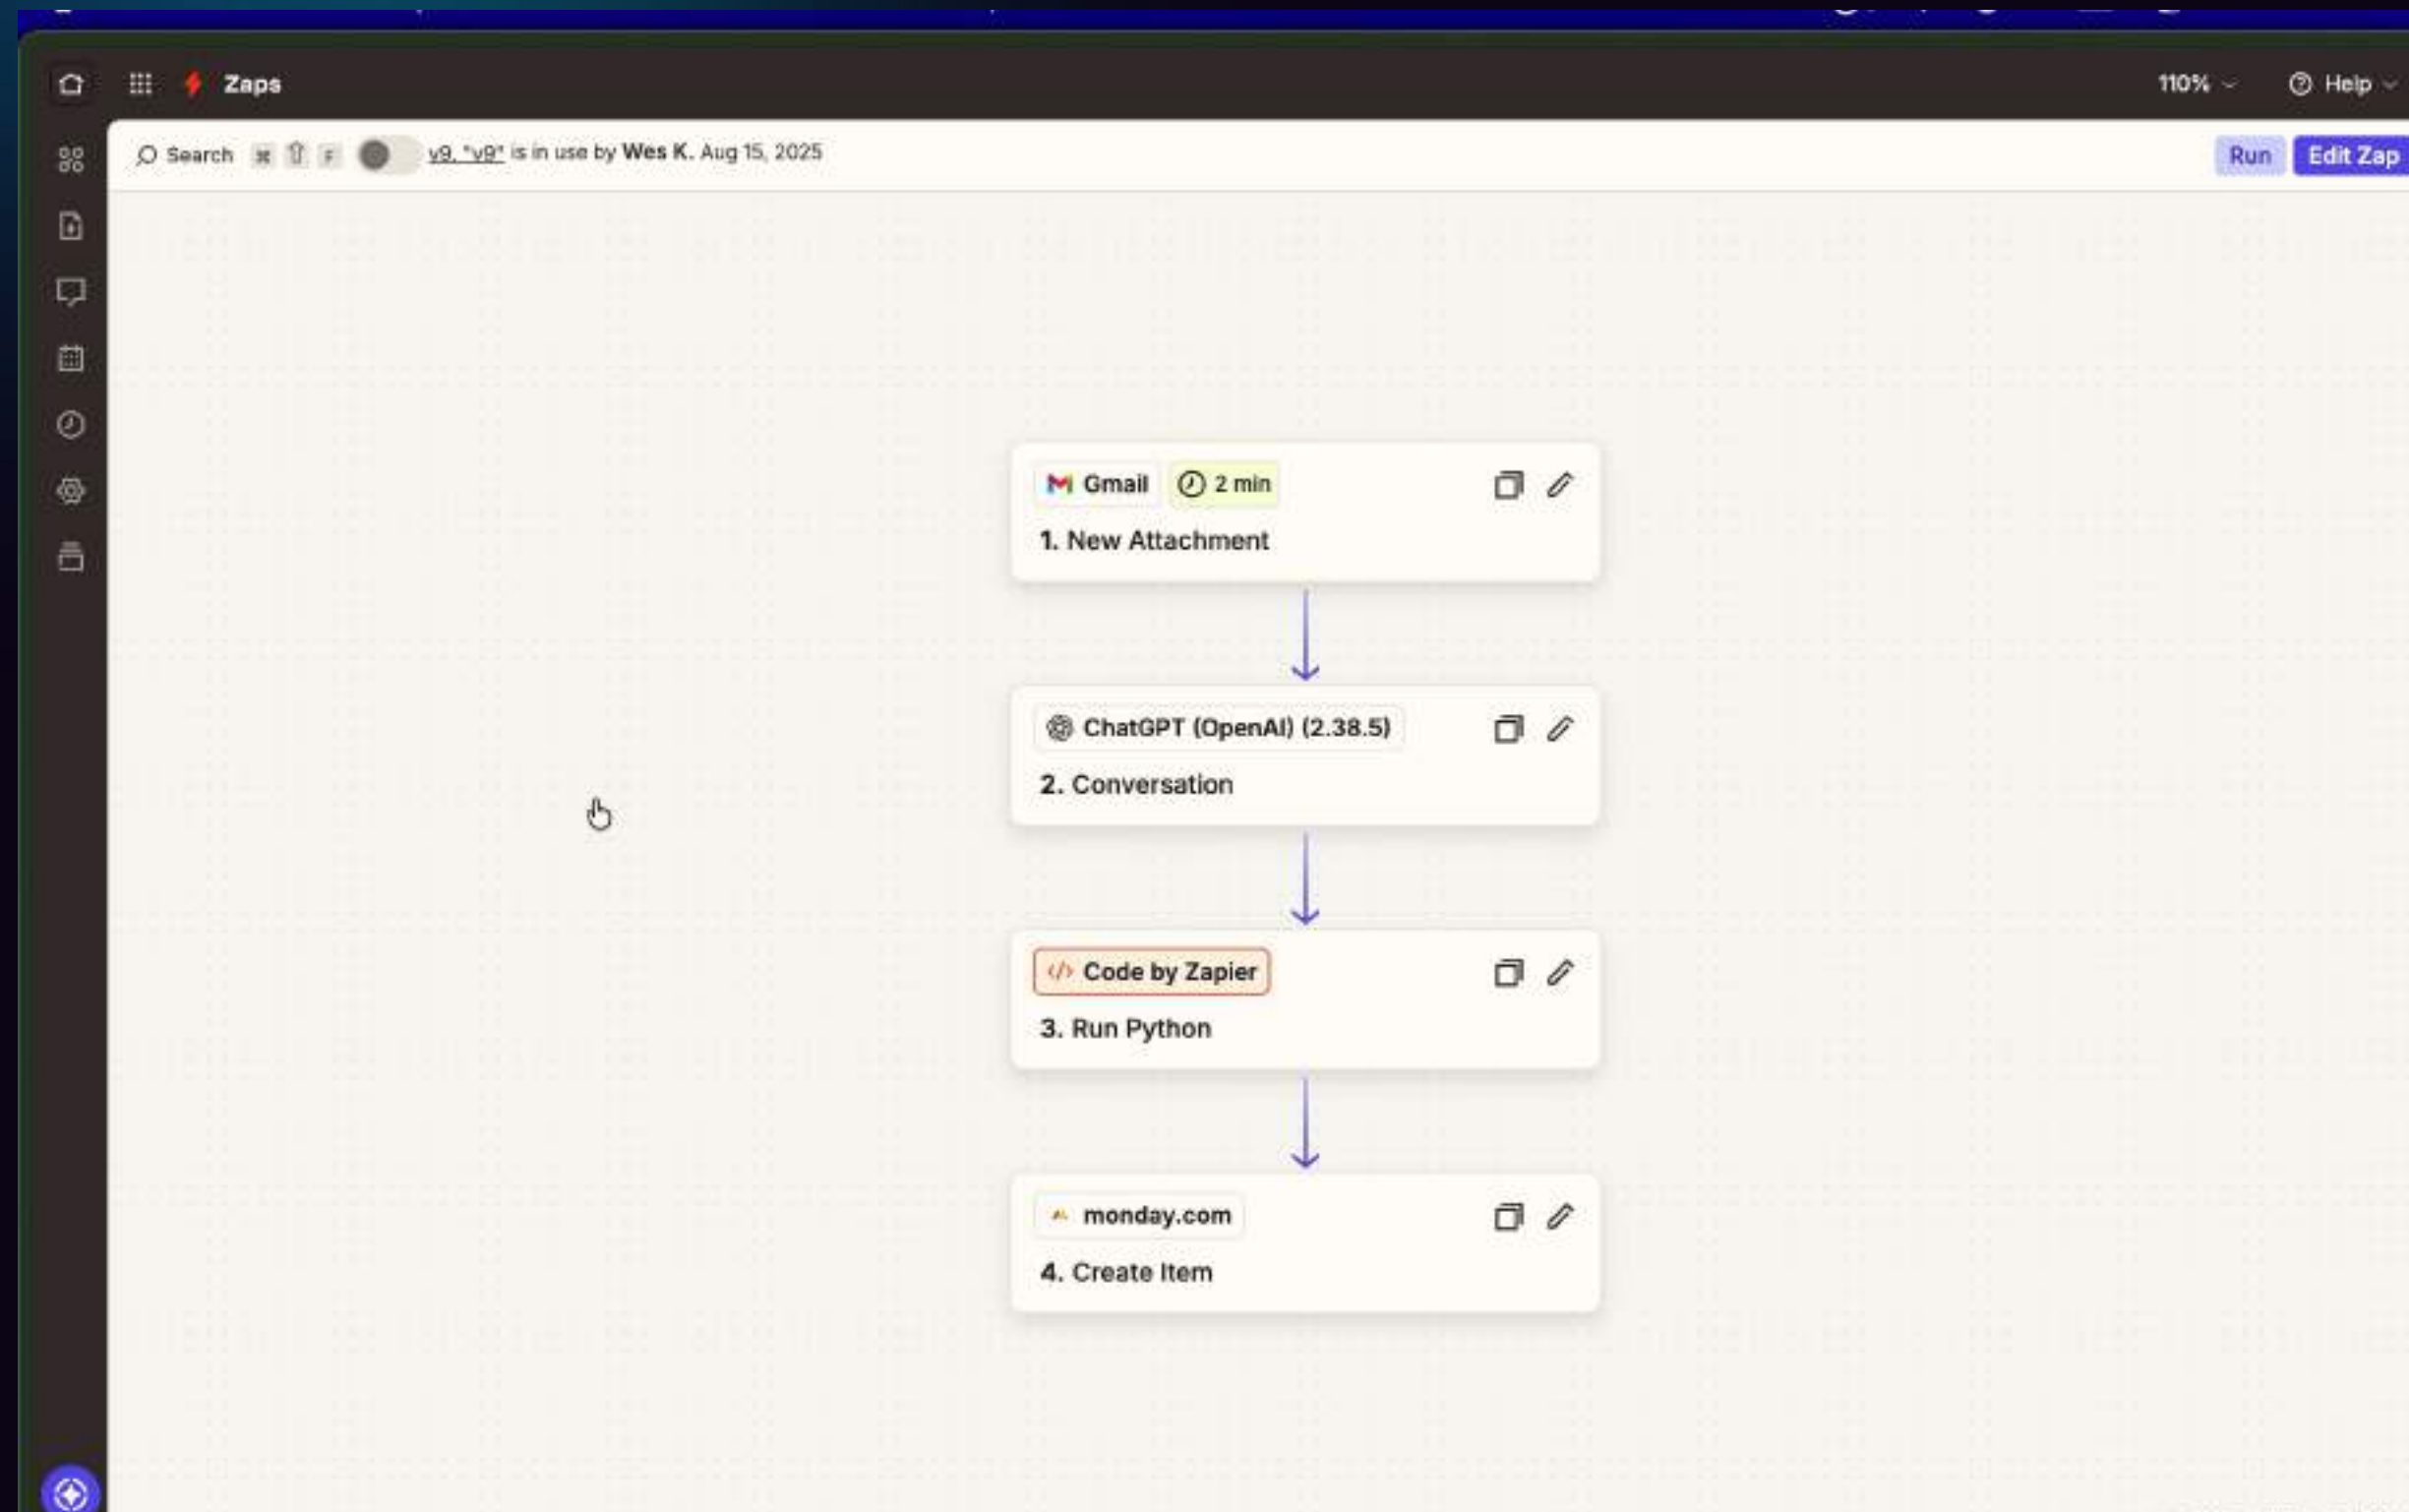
Zaps

110%

Help

Search ⌘ ⇧ F

v9. "v9" is in use by Wes K. Aug 15, 2025

Run

Edit Zap

Gmail

2 min

1. New Attachment

ChatGPT (OpenAI) (2.38.5)

2. Conversation

Code by Zapier

3. Run Python

monday.com

4. Create Item